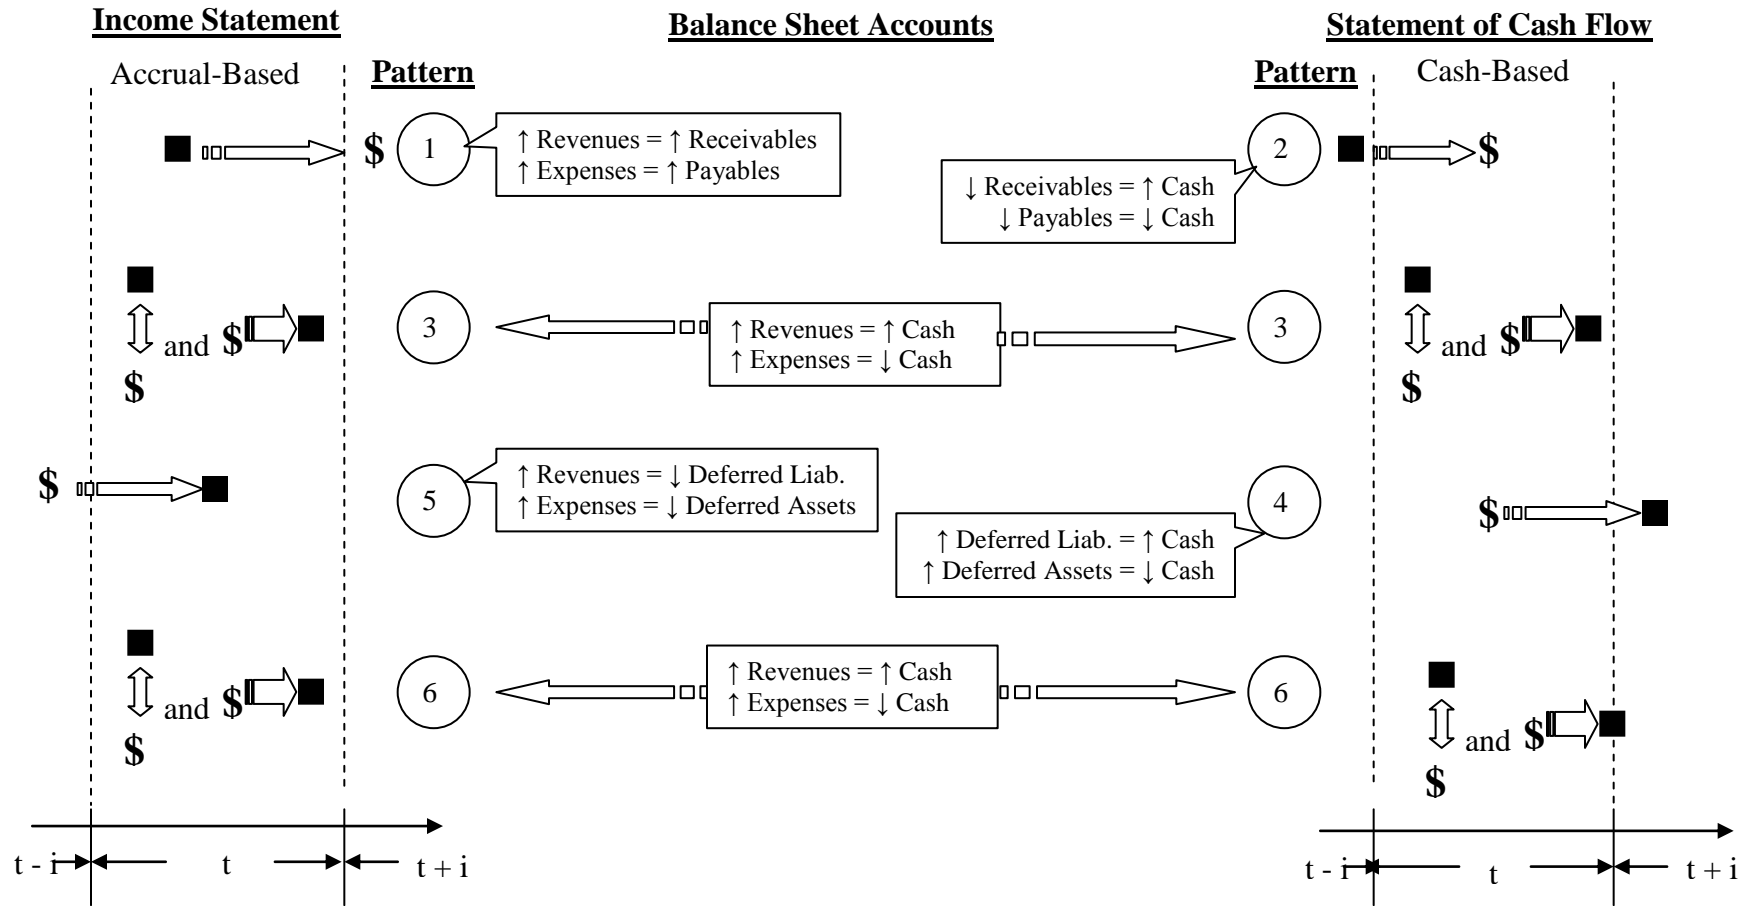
Income Statement

Balance Sheet Accounts

Statement of Cash Flow

Accrual-Based

Pattern

Pattern

Cash-Based

\$

1

↑ Revenues = ↑ Receivables
↑ Expenses = ↑ Payables

2

\$

↓ Receivables = ↑ Cash
↓ Payables = ↓ Cash

and \$

\$

3

↑ Revenues = ↑ Cash
↑ Expenses = ↓ Cash

3

and \$

\$

\$

5

↑ Revenues = ↓ Deferred Liab.
↑ Expenses = ↓ Deferred Assets

4

\$

↑ Deferred Liab. = ↑ Cash
↑ Deferred Assets = ↓ Cash

and \$

\$

6

↑ Revenues = ↑ Cash
↑ Expenses = ↓ Cash

6

and \$

\$

t - i

t

t + i

t - i

t

t + i